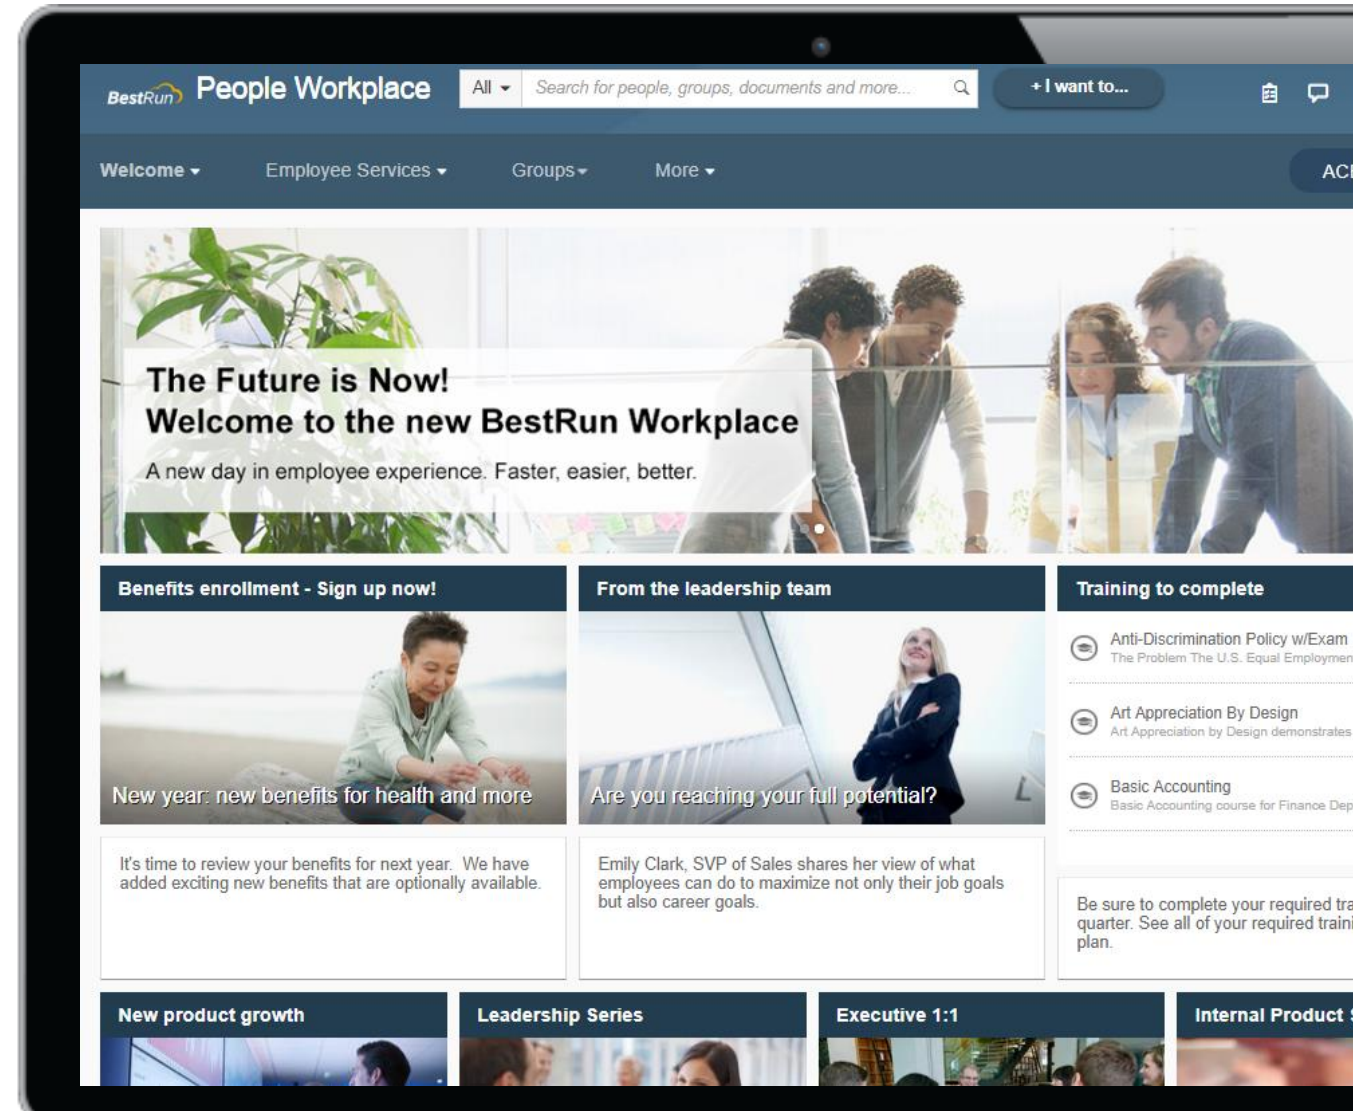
BestRun People Workplace All Search for people, groups, documents and more... + I want to...

Welcome Employee Services Groups More ACI

The Future is Now!
Welcome to the new BestRun Workplace

A new day in employee experience. Faster, easier, better.

Benefits enrollment - Sign up now!

New year: new benefits for health and more

It's time to review your benefits for next year. We have added exciting new benefits that are optionally available.

From the leadership team

Are you reaching your full potential?

Emily Clark, SVP of Sales shares her view of what employees can do to maximize not only their job goals but also career goals.

Training to complete

Anti-Discrimination Policy w/Exam
The Problem The U.S. Equal Employmen

Art Appreciation By Design
Art Appreciation by Design demonstrates

Basic Accounting
Basic Accounting course for Finance Dep

Be sure to complete your required tra quarter. See all of your required traini plan.

New product growth

Leadership Series

Executive 1:1

Internal Product